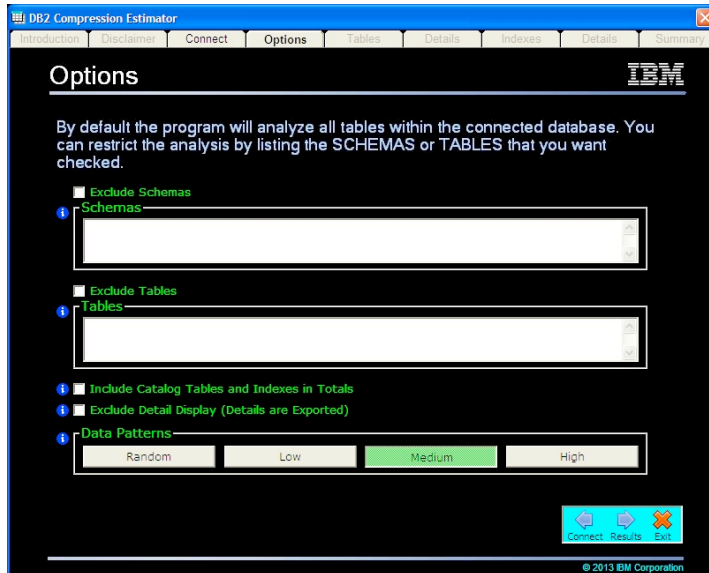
DB2 Compression Estimator

Introduction | Disclaimer | Connect | Options | Tables | Details | Indexes | Details | Summary

Options

IBM

By default the program will analyze all tables within the connected database. You can restrict the analysis by listing the SCHEMAS or TABLES that you want checked.

Exclude Schemas

Schemas

Exclude Tables

Tables

Include Catalog Tables and Indexes in Totals

Exclude Detail Display (Details are Exported)

Data Patterns

Random | Low | Medium | High

Connect | Results | Exit

© 2013 IBM Corporation